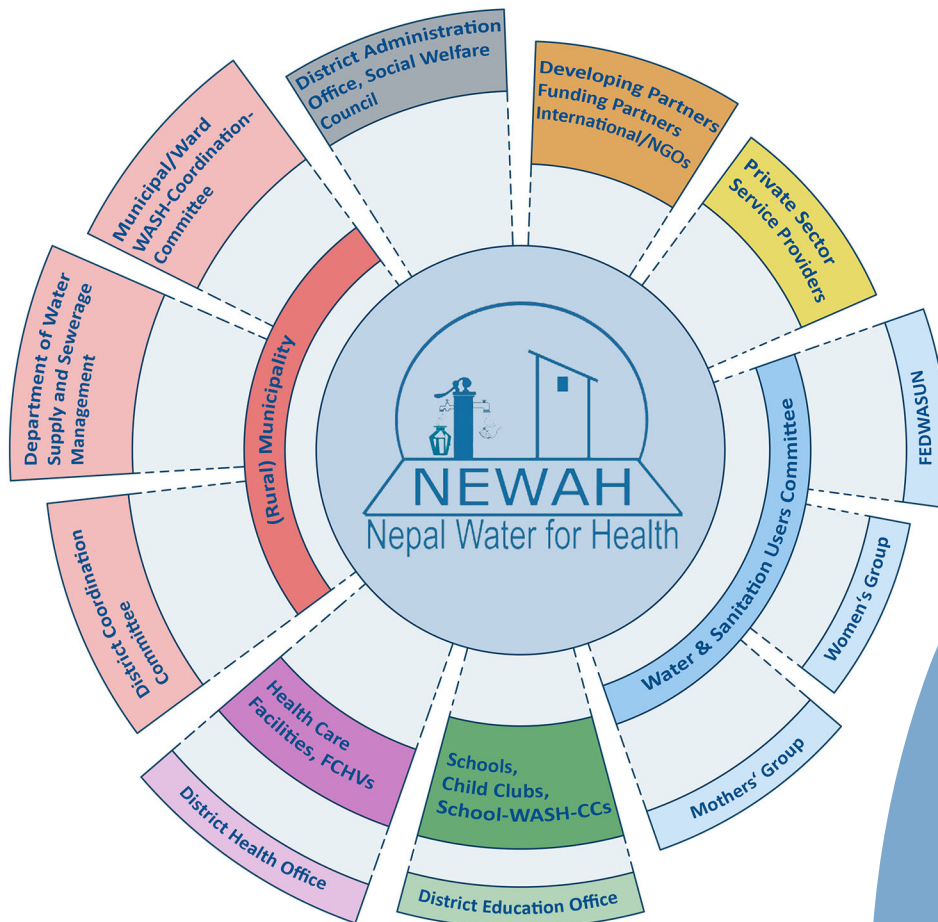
District Administration Office, Social Welfare Council

Developing Partners Funding Partners International/NGOs

Private Sector Service Providers

FEDWASUN

Municipal/Ward WASH-Coordination-Committee

Department of Water Supply and Sewerage Management

District Coordination Committee

(Rural) Municipality

NEWAH

Nepal Water for Health

Water & Sanitation Users Committee

Women's Group

Mothers' Group

Health Care Facilities, FCHVs

District Health Office

Schools, Child Clubs, School-WASH-CCs

District Education Office